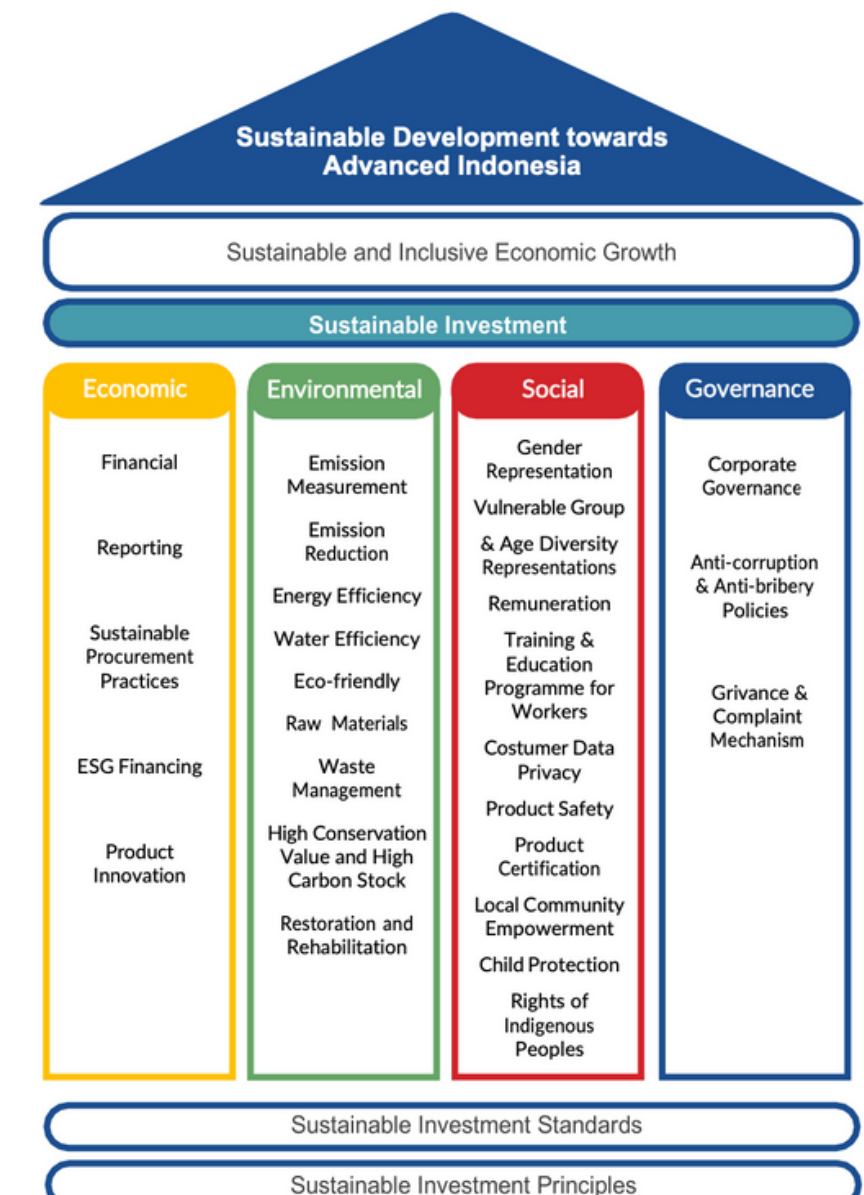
Sustainable Development towards Advanced Indonesia

Sustainable and Inclusive Economic Growth

Sustainable Investment

Economic

Financial

Reporting

Sustainable Procurement Practices

ESG Financing

Product Innovation

Environmental

Emission Measurement

Emission Reduction

Energy Efficiency

Water Efficiency

Eco-friendly

Raw Materials

Waste Management

High Conservation Value and High Carbon Stock

Restoration and Rehabilitation

Social

Gender Representation

Vulnerable Group

& Age Diversity Representations

Remuneration

Training & Education Programme for Workers

Costumer Data Privacy

Product Safety

Product Certification

Local Community Empowerment

Child Protection

Rights of Indigenous Peoples

Governance

Corporate Governance

Anti-corruption & Anti-bribery Policies

Grivance & Complaint Mechanism

Sustainable Investment Standards

Sustainable Investment Principles